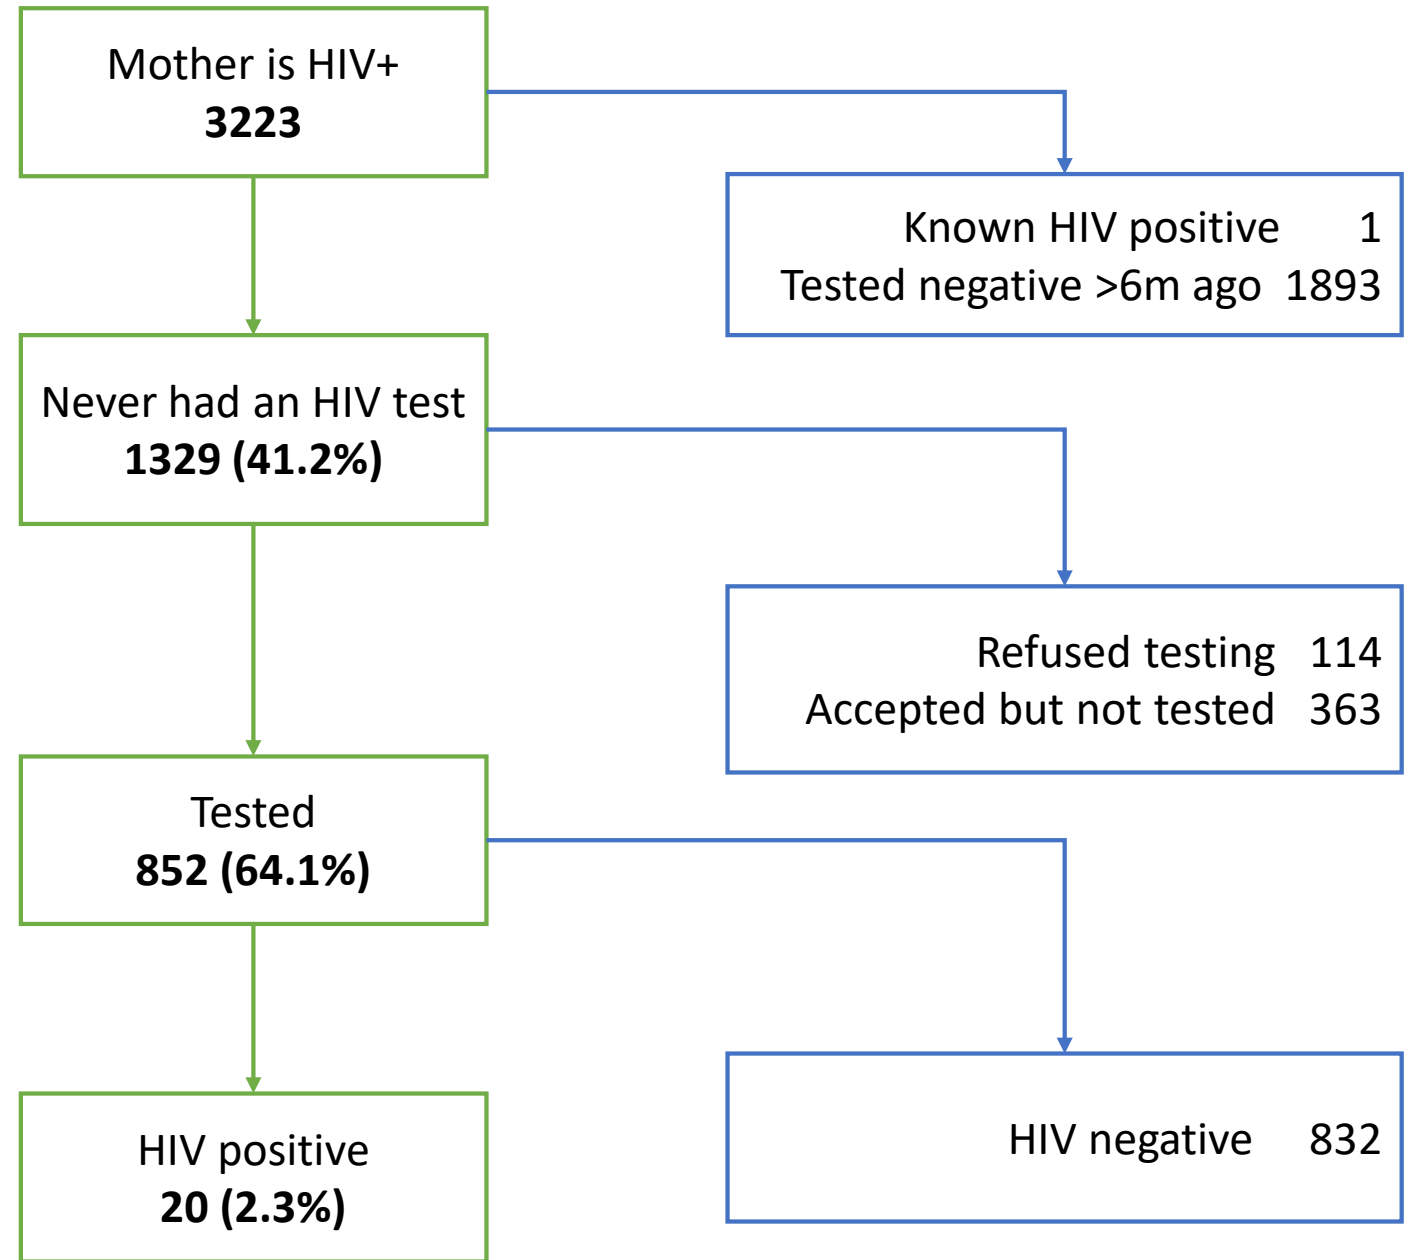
Mother is HIV+
**3223**

Known HIV positive 1
Tested negative >6m ago 1893

Never had an HIV test
**1329 (41.2%)**

Refused testing 114
Accepted but not tested 363

Tested
**852 (64.1%)**

HIV negative 832

HIV positive
**20 (2.3%)**